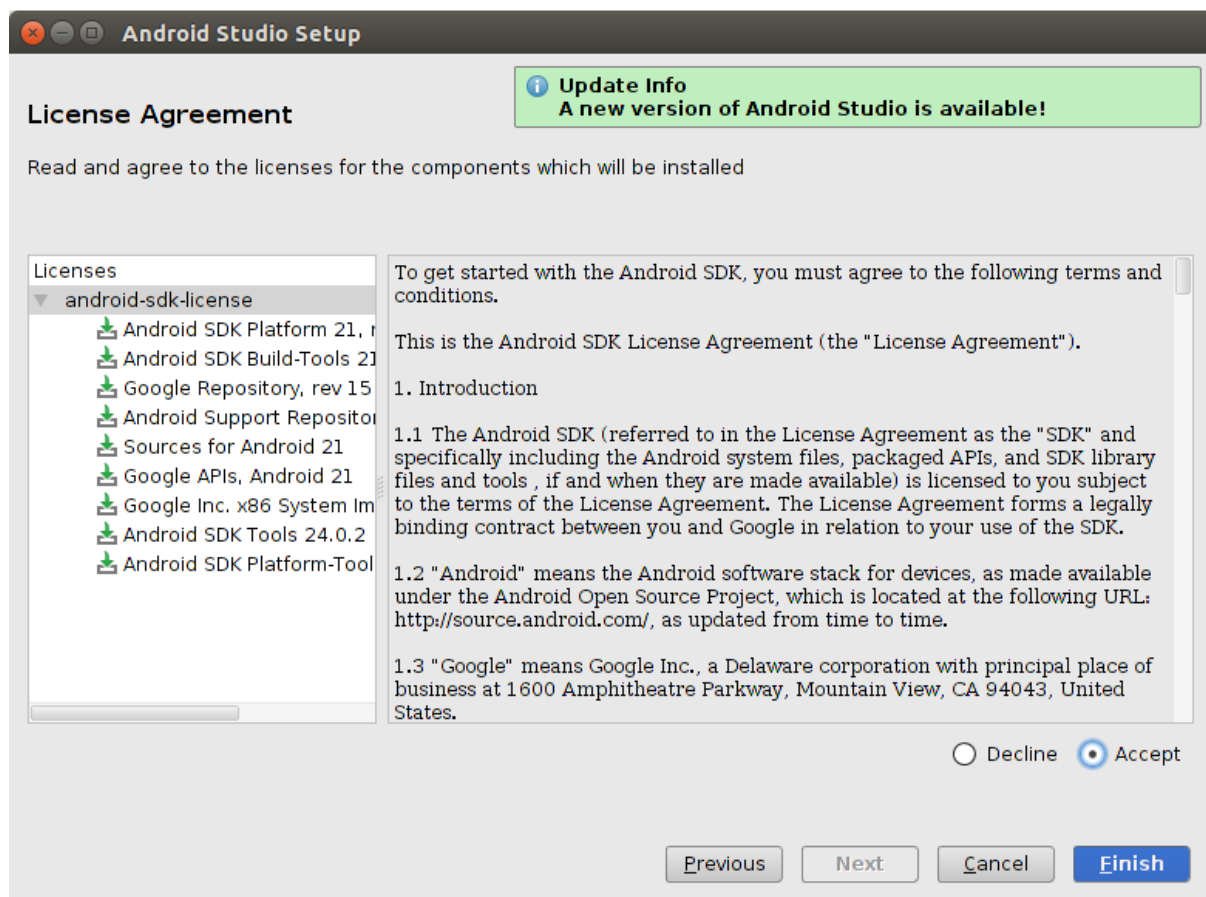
Android Studio Setup

Update Info
A new version of Android Studio is available!

License Agreement

Read and agree to the licenses for the components which will be installed

Licenses
android-sdk-license
Android SDK Platform 21, r
Android SDK Build-Tools 21
Google Repository, rev 15
Android Support Repositor
Sources for Android 21
Google APIs, Android 21
Google Inc. x86 System Im
Android SDK Tools 24.0.2
Android SDK Platform-Tool

To get started with the Android SDK, you must agree to the following terms and conditions.

This is the Android SDK License Agreement (the "License Agreement").

1. Introduction

1.1 The Android SDK (referred to in the License Agreement as the "SDK" and specifically including the Android system files, packaged APIs, and SDK library files and tools , if and when they are made available) is licensed to you subject to the terms of the License Agreement. The License Agreement forms a legally binding contract between you and Google in relation to your use of the SDK.

1.2 "Android" means the Android software stack for devices, as made available under the Android Open Source Project, which is located at the following URL: http://source.android.com/, as updated from time to time.

1.3 "Google" means Google Inc., a Delaware corporation with principal place of business at 1600 Amphitheatre Parkway, Mountain View, CA 94043, United States.

Decline Accept

Previous Next Cancel Finish